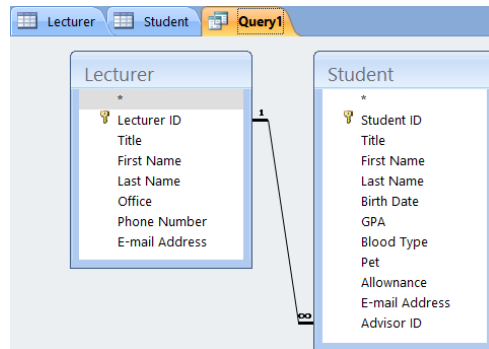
Lecturer Student Query1

Lecturer
*
Lecturer ID
Title
First Name
Last Name
Office
Phone Number
E-mail Address

1
∞

Student
*
Student ID
Title
First Name
Last Name
Birth Date
GPA
Blood Type
Pet
Allowance
E-mail Address
Advisor ID